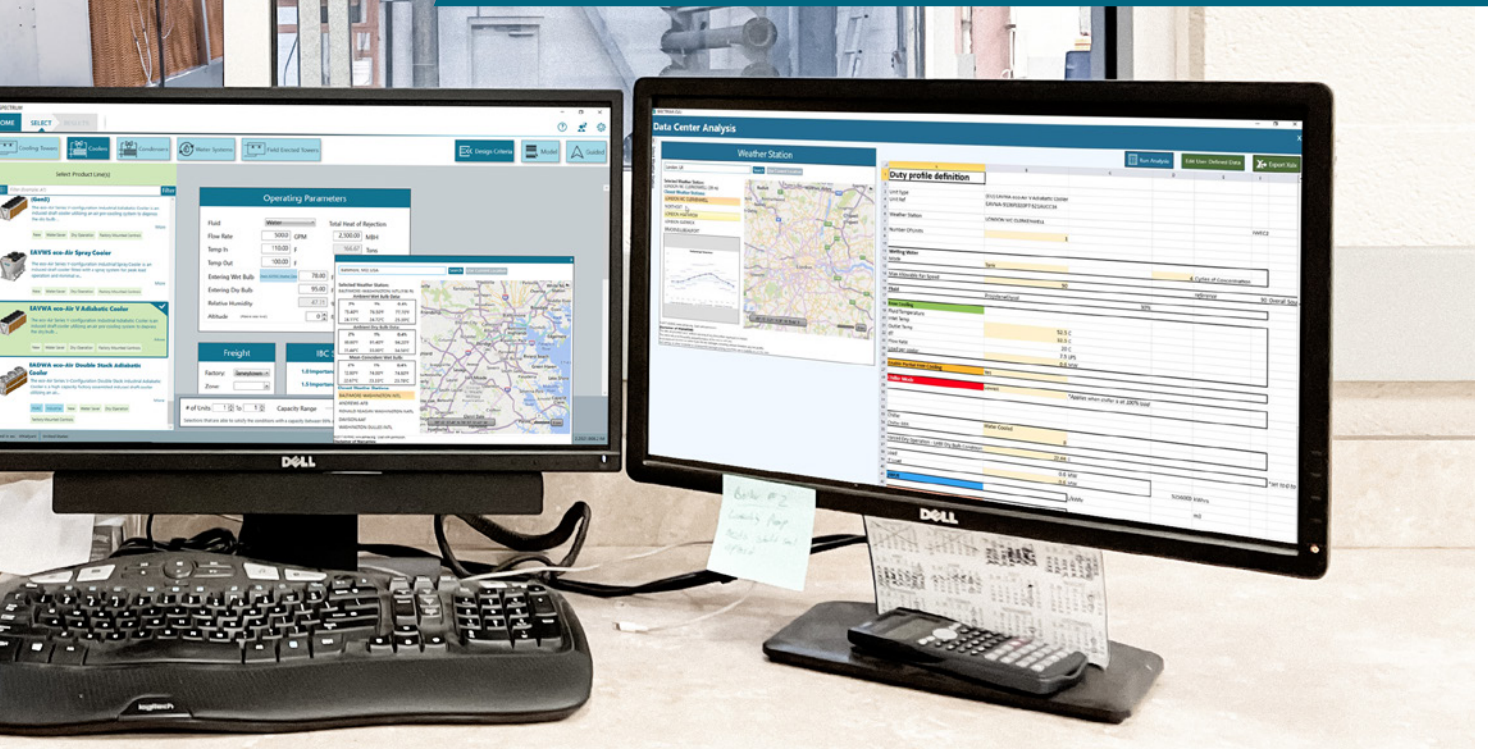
SPECTRUM

HOME SELECT RESULTS

Cooling Towers Coolers Condensers Water Systems Field Erected Towers

Design Criteria Model Guided

Select Product Line(s)

Filter

EAVWS eco-Air Spray Cooler

EAVWA eco-Air V Adiabatic Cooler

EADWA eco-Air Double Stack Adiabatic Cooler

Operating Parameters

Fluid Water

Total Heat of Rejection

Flow Rate 500.0 GPM

2,100.00 MBH

Temp In 110.00 F

Tons

Temp Out 100.00 F

Entering Wet Bulb 78.00 F

Entering Dry Bulb 95.00 F

Relative Humidity

Altitude 0 ft

Freight

Factory: Jamestown

Zone:

IBC

1.0 Importance

1.0 Importance

# of Units 1 To 1

Capacity Range

DELL

Data Center Analysis

Weather Station

Run Analysis

Edit User Defined Data

Export Xlsx

Duty profile definition

Weather Station

LONDON WC GURKENHEIL

Number Of Points

Wetting Water

Tank

4 Cycles of Concentration

30

Chart

30 Overall Size

50%

Flow Rate

52.5 C

40.5 C

20 C

7.5 l/S

Water Cooled

*Applies when chiller is at 100% load

DELL

Boiler #2 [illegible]

logitech

DELL